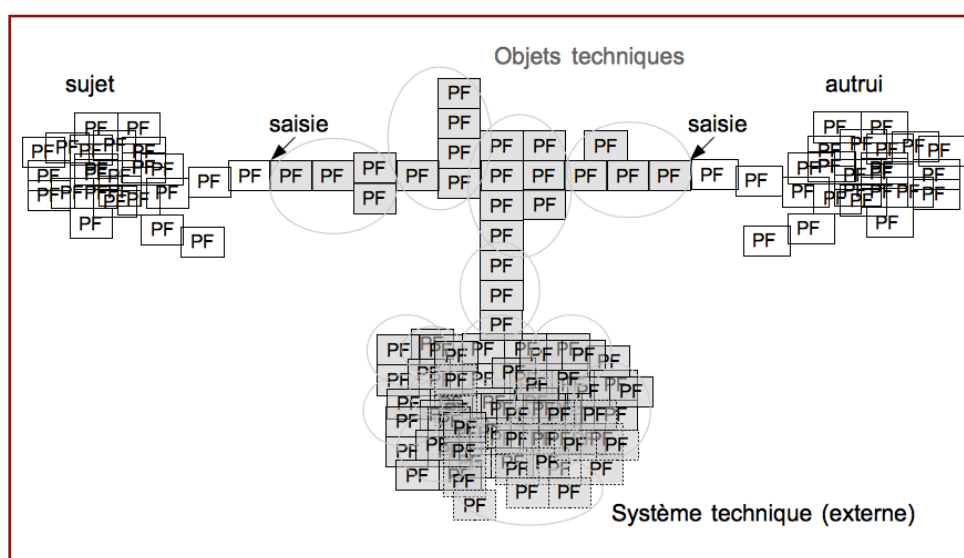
Objets techniques

sujet

saisie

saisie

autrui

PF PF PF PF PF PF PF PF PF PF PF PF PF PF PF PF PF PF PF PF PF PF PF PF PF PF PF PF PF PF PF PF PF PF PF PF PF PF PF PF PF PF PF PF PF PF PF PF PF PF PF PF PF PF PF PF PF PF PF PF PF PF PF PF PF PF PF PF PF PF PF PF PF PF PF PF PF PF PF PF PF PF PF PF PF PF PF PF PF PF PF PF PF PF PF PF PF PF PF PF PF PF PF PF PF PF

Système technique (externe)